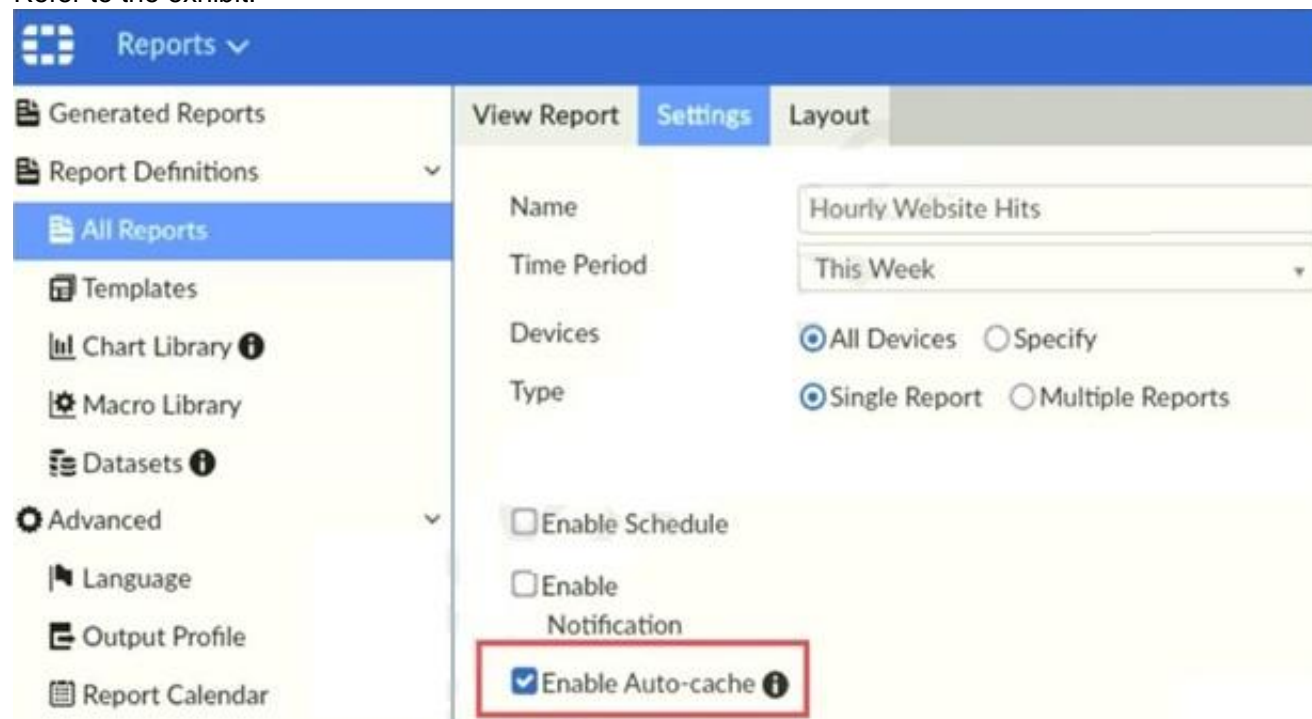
Refer to the exhibit.

Reports

Generated Reports
Report Definitions
All Reports
Templates
Chart Library
Macro Library
Datasets
Advanced
Language
Output Profile
Report Calendar

View Report | Settings | Layout

Name | Hourly Website Hits
Time Period | This Week
Devices | All Devices | Specify
Type | Single Report | Multiple Reports

Enable Schedule
Enable Notification
Enable Auto-cache